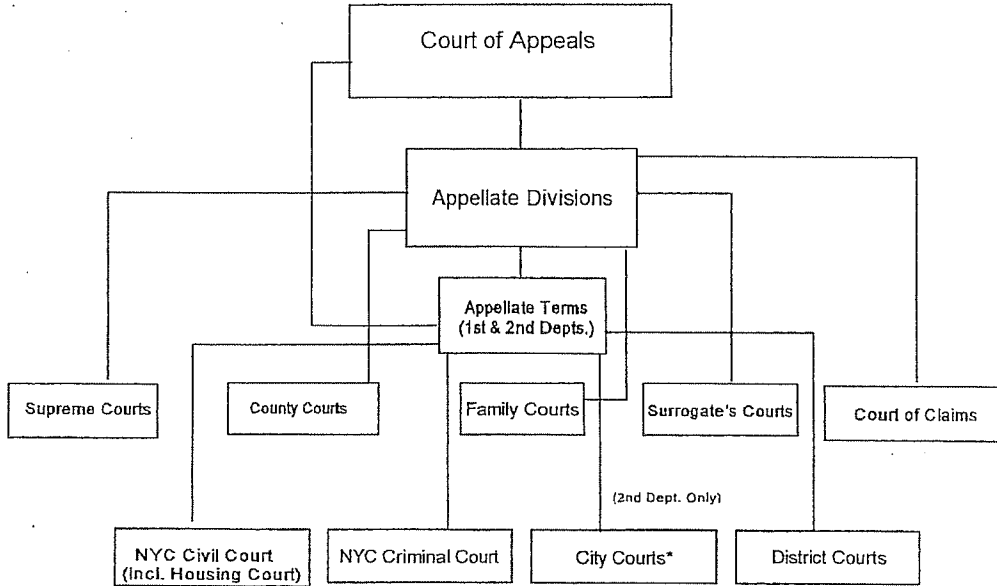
Court of Appeals

Appellate Divisions

Appellate Terms (1st & 2nd Depts.)

Supreme Courts

County Courts

Family Courts

Surrogate's Courts

Court of Claims

(2nd Dept. Only)

NYC Civil Court (Incl. Housing Court)

NYC Criminal Court

City Courts*

District Courts